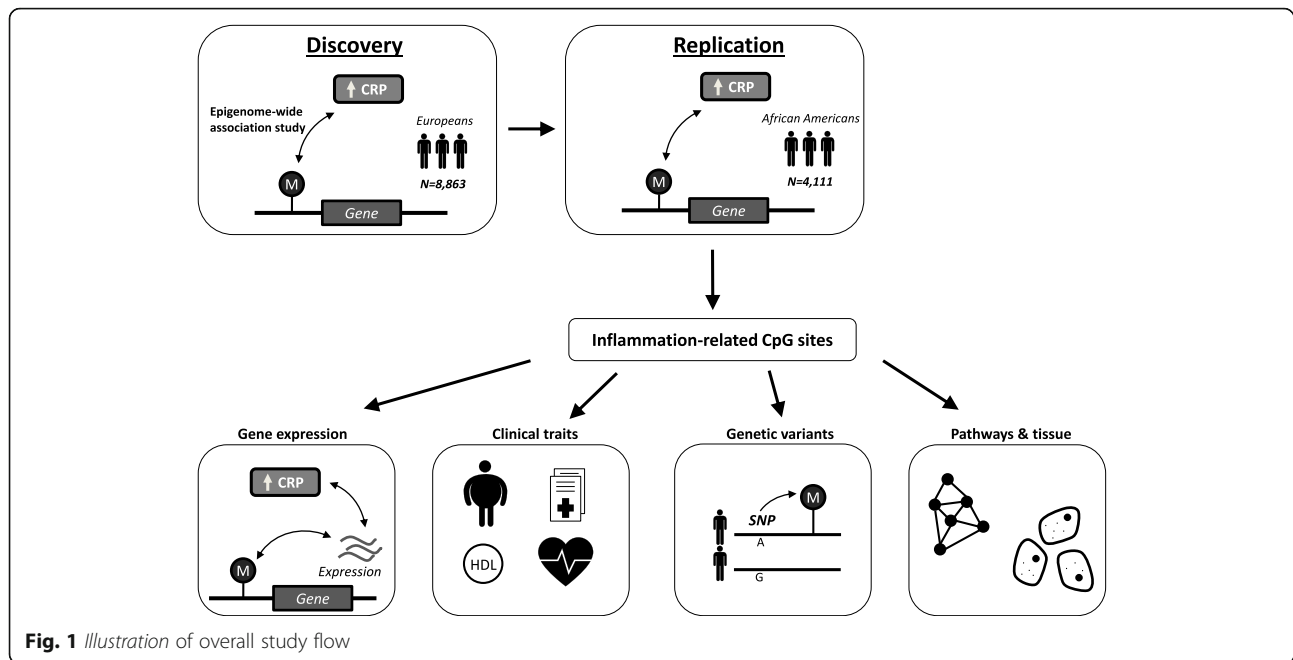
Discovery

CRP

Epigenome-wide association study

Europeans

N=8,863

M

Gene

Replication

CRP

African Americans

N=4,111

M

Gene

Inflammation-related CpG sites

Gene expression

CRP

M

Expression

Gene

Clinical traits

HDL

Genetic variants

SNP

M

A

G

Pathways & tissue

**Fig. 1** *Illustration* of overall study flow